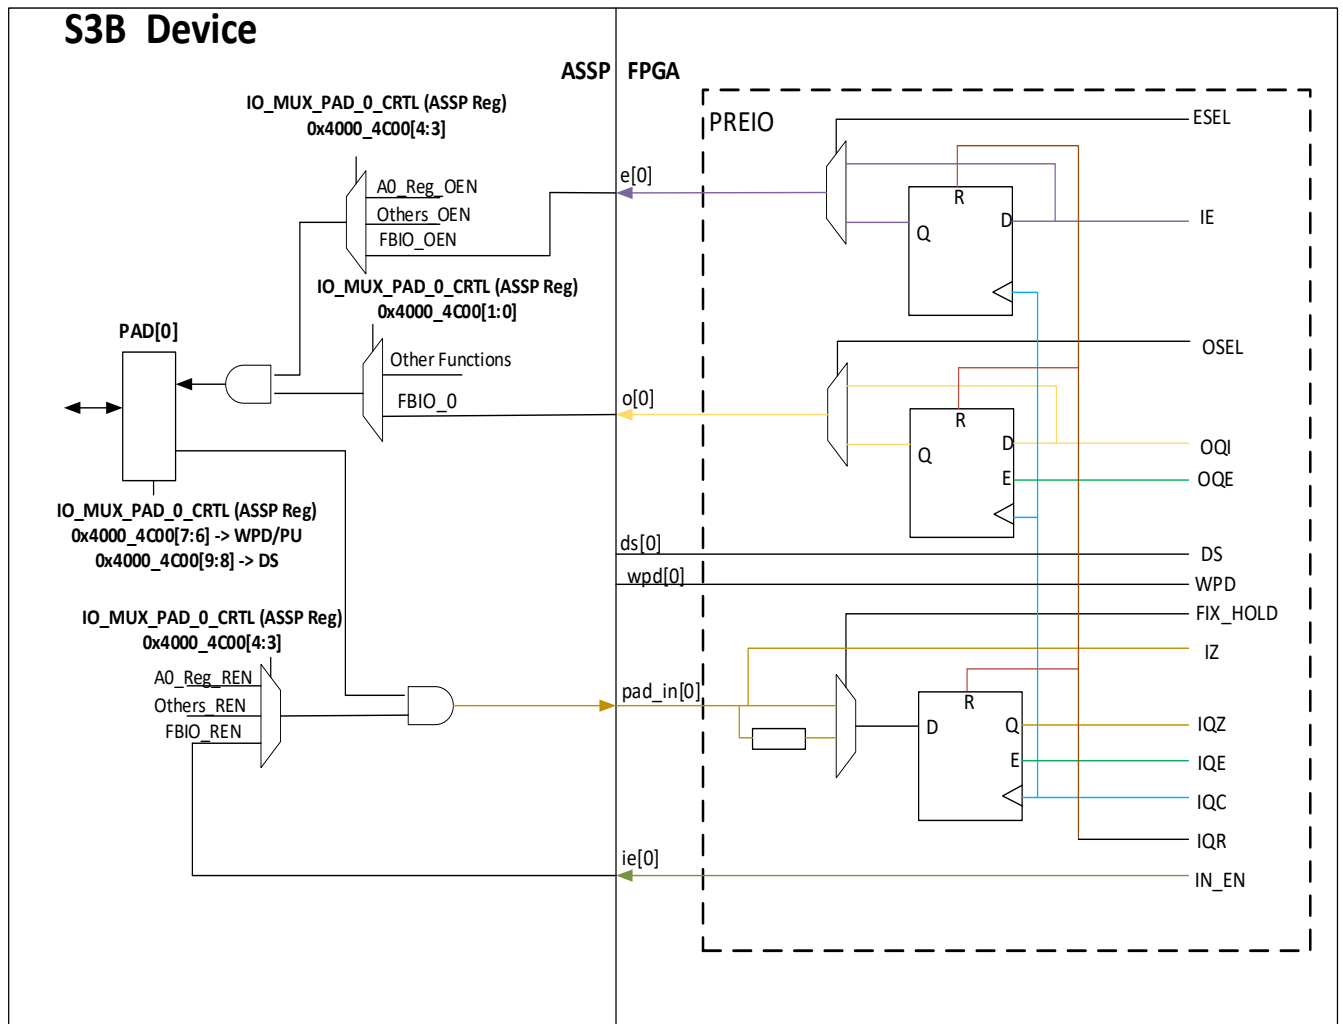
S3B Device

ASSP FPGA

IO_MUX_PAD_0_CRTL (ASSP Reg)
0x4000_4C00[4:3]

A0_Reg_OEN
Others_OEN
FBIO_OEN

IO_MUX_PAD_0_CRTL (ASSP Reg)
0x4000_4C00[1:0]

PAD[0]

Other Functions
FBIO_0

IO_MUX_PAD_0_CRTL (ASSP Reg)
0x4000_4C00[7:6] -> WPD/PU
0x4000_4C00[9:8] -> DS

IO_MUX_PAD_0_CRTL (ASSP Reg)
0x4000_4C00[4:3]

A0_Reg_REN
Others_REN
FBIO_REN

PREIO

e[0]
o[0]
ds[0]
wpd[0]
pad_in[0]
ie[0]

R
Q
D

R
Q
D
E

R
D
Q
E

ESEL
IE
OSEL
OQI
OQE
DS
WPD
FIX_HOLD
IZ
IQZ
IQE
IQC
IQR
IN_EN